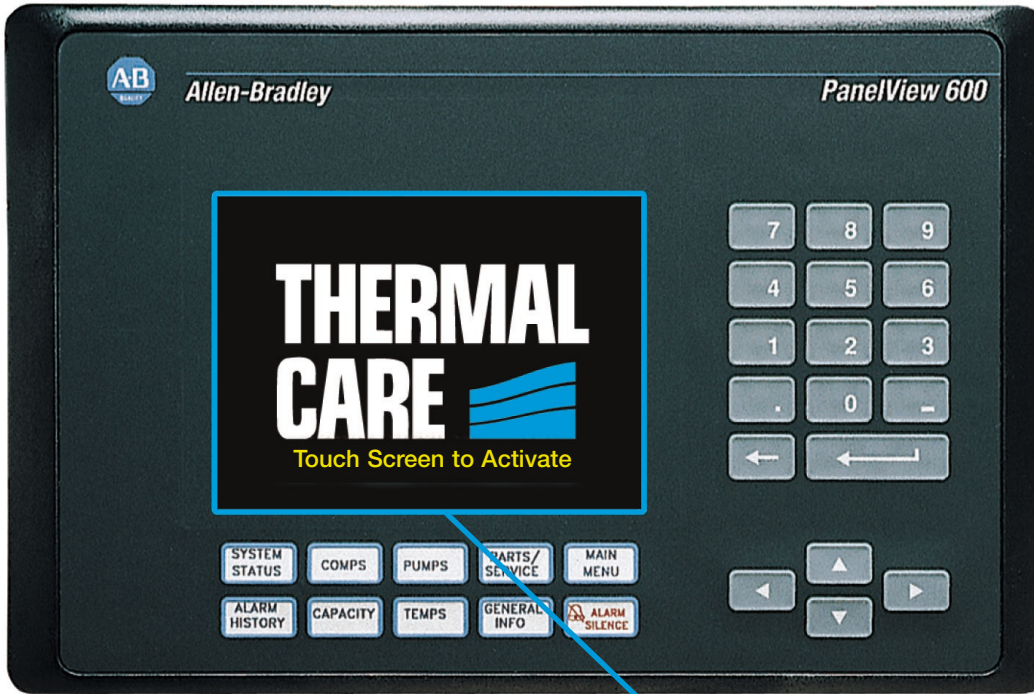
A-B

Allen-Bradley

PanelView 600

THERMAL CARE

Touch Screen to Activate

7 8 9
4 5 6
1 2 3
. 0 -

SYSTEM STATUS
COMPS
PUMPS
PARTS/ SERVICE
MAIN MENU
ALARM HISTORY
CAPACITY
TEMPS
GENERAL INFO
ALARM SILENCE